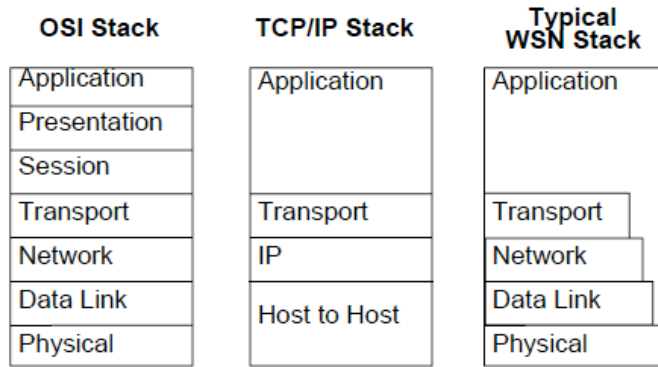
OSI Stack

| Application |
|---|
| Presentation |
| Session |
| Transport |
| Network |
| Data Link |
| Physical |

TCP/IP Stack

| Application |
|---|
| Transport |
| IP |
| Host to Host |

Typical WSN Stack

| Application |
|---|
| Transport |
| Network |
| Data Link |
| Physical |